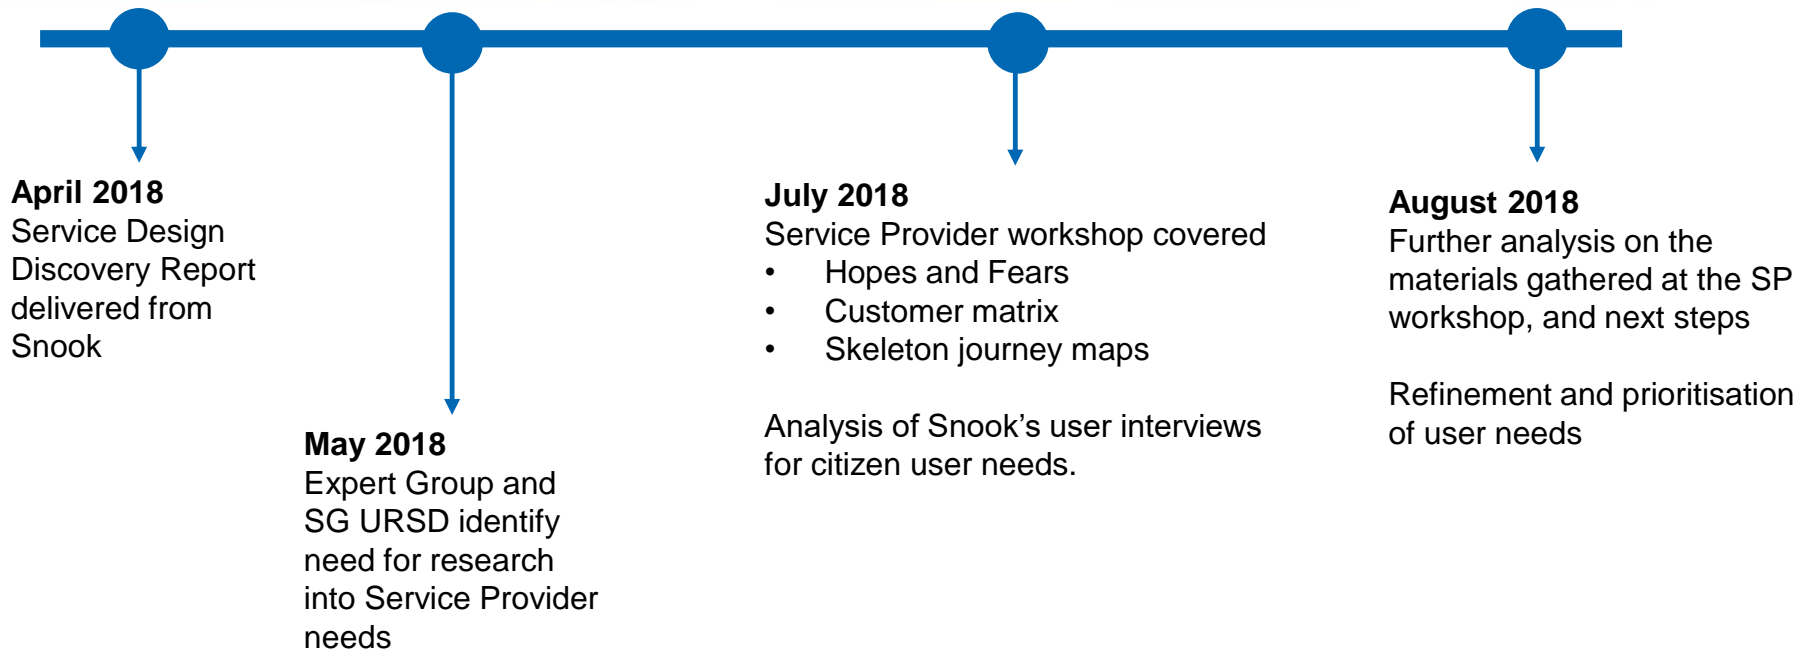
**April 2018**
Service Design Discovery Report delivered from Snook

**May 2018**
Expert Group and SG URSD identify need for research into Service Provider needs

**July 2018**
Service Provider workshop covered
- Hopes and Fears
- Customer matrix
- Skeleton journey maps

Analysis of Snook’s user interviews for citizen user needs.

**August 2018**
Further analysis on the materials gathered at the SP workshop, and next steps

Refinement and prioritisation of user needs